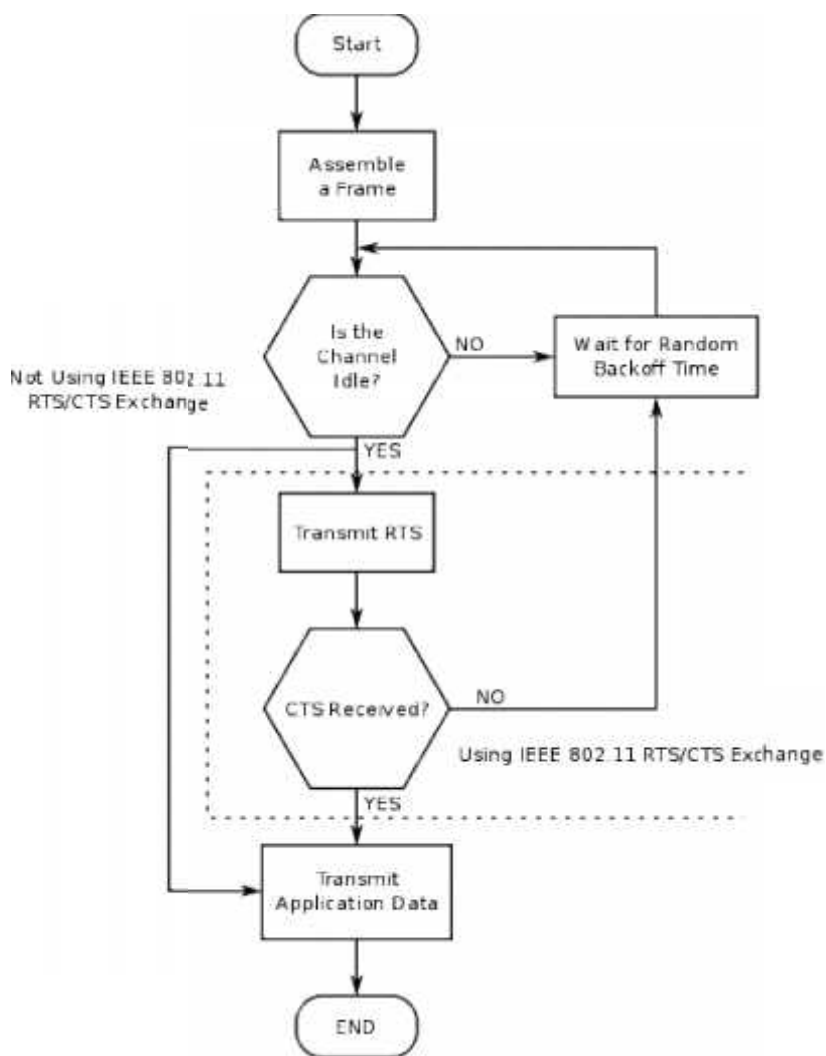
Start

Assemble a Frame

Is the Channel Idle?

NO

Wait for Random Backoff Time

Not Using IEEE 802.11 RTS/CTS Exchange

YES

Transmit RTS

CTS Received?

NO

Using IEEE 802.11 RTS/CTS Exchange

YES

Transmit Application Data

END